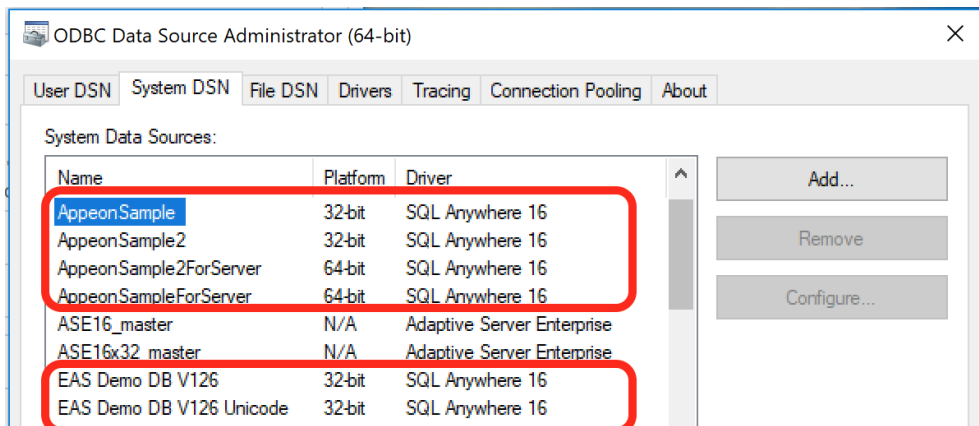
ODBC Data Source Administrator (64-bit)

User DSN | System DSN | File DSN | Drivers | Tracing | Connection Pooling | About

System Data Sources:

| Name | Platform | Driver |
|---|---|---|
| AppeonSample | 32-bit | SQL Anywhere 16 |
| AppeonSample2 | 32-bit | SQL Anywhere 16 |
| AppeonSample2ForServer | 64-bit | SQL Anywhere 16 |
| AppeonSampleForServer | 64-bit | SQL Anywhere 16 |
| ASE16_master | N/A | Adaptive Server Enterprise |
| ASE16x32_master | N/A | Adaptive Server Enterprise |
| EAS Demo DB V126 | 32-bit | SQL Anywhere 16 |
| EAS Demo DB V126 Unicode | 32-bit | SQL Anywhere 16 |

Add...

Remove

Configure...